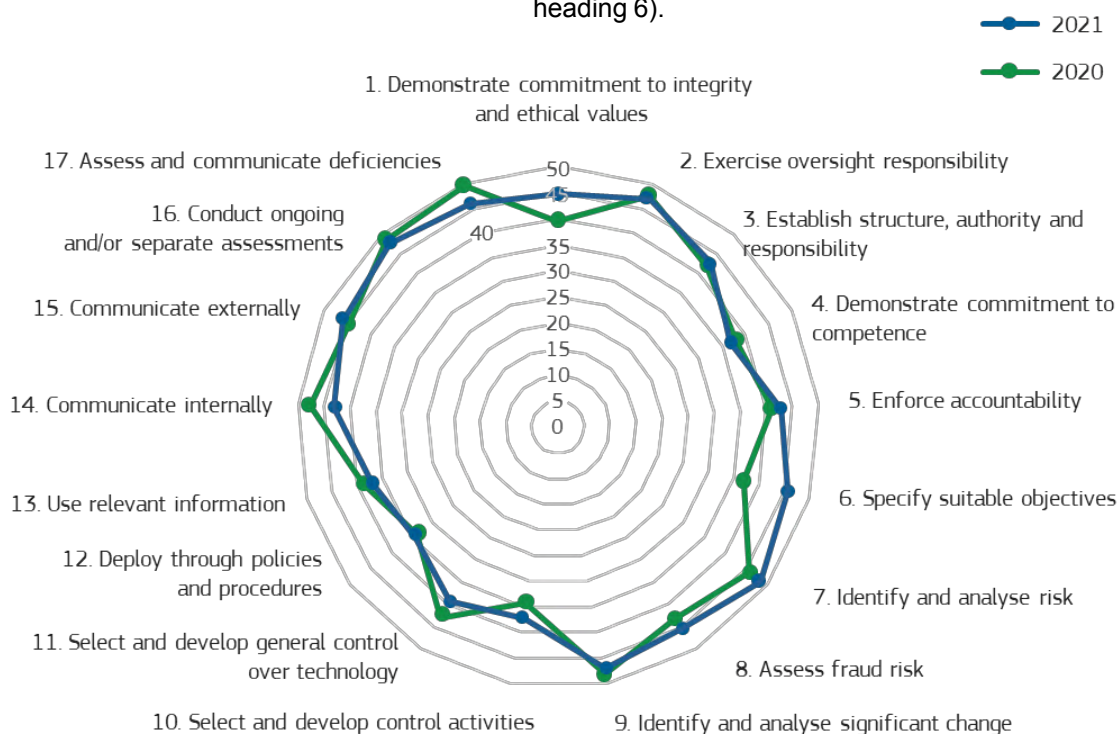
heading 6).

2021

2020

1. Demonstrate commitment to integrity and ethical values

2. Exercise oversight responsibility

3. Establish structure, authority and responsibility

4. Demonstrate commitment to competence

5. Enforce accountability

6. Specify suitable objectives

7. Identify and analyse risk

8. Assess fraud risk

9. Identify and analyse significant change

10. Select and develop control activities

11. Select and develop general control over technology

12. Deploy through policies and procedures

13. Use relevant information

14. Communicate internally

15. Communicate externally

16. Conduct ongoing and/or separate assessments

17. Assess and communicate deficiencies

50
45
40
35
30
25
20
15
10
5
0